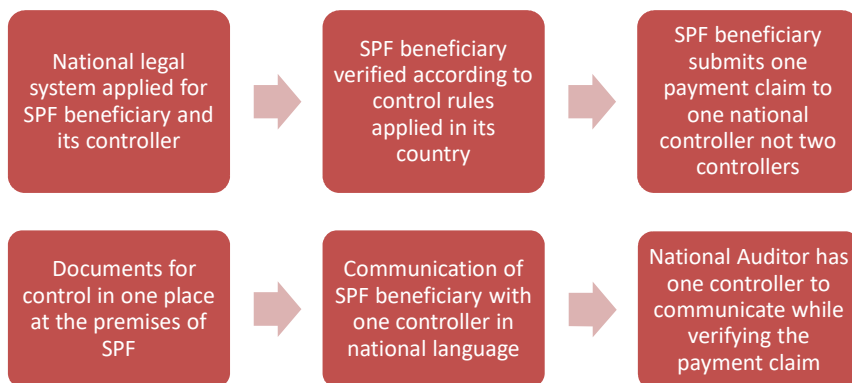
National legal system applied for SPF beneficiary and its controller

SPF beneficiary verified according to control rules applied in its country

SPF beneficiary submits one payment claim to one national controller not two controllers

Documents for control in one place at the premises of SPF

Communication of SPF beneficiary with one controller in national language

National Auditor has one controller to communicate while verifying the payment claim